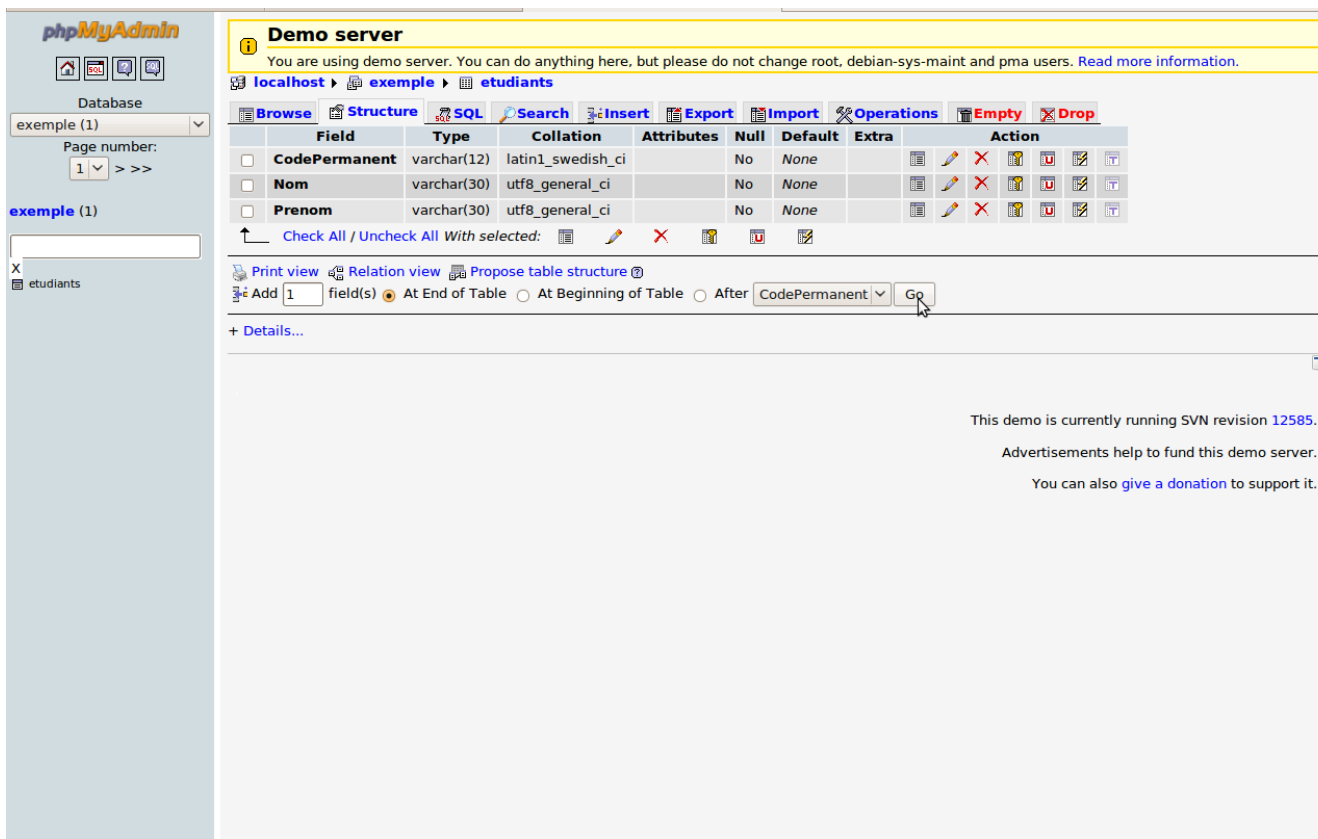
phpMyAdmin

Database
exemple (1)
Page number:
1 > >>

exemple (1)

X
etudiants

Demo server
You are using demo server. You can do anything here, but please do not change root, debian-sys-maint and pma users. Read more information.

localhost ▸ exemple ▸ etudiants

Browse | Structure | SQL | Search | Insert | Export | Import | Operations | Empty | Drop

| | Field | Type | Collation | Attributes | Null | Default | Extra | Action |
|---|---|---|---|---|---|---|---|---|
| | CodePermanent | varchar(12) | latin1_swedish_ci | | No | None | | |
| | Nom | varchar(30) | utf8_general_ci | | No | None | | |
| | Prenom | varchar(30) | utf8_general_ci | | No | None | | |

Check All / Uncheck All With selected:

Print view  Relation view  Propose table structure
Add 1 field(s) At End of Table At Beginning of Table After CodePermanent Go

+ Details...

This demo is currently running SVN revision 12585.

Advertisements help to fund this demo server.

You can also give a donation to support it.